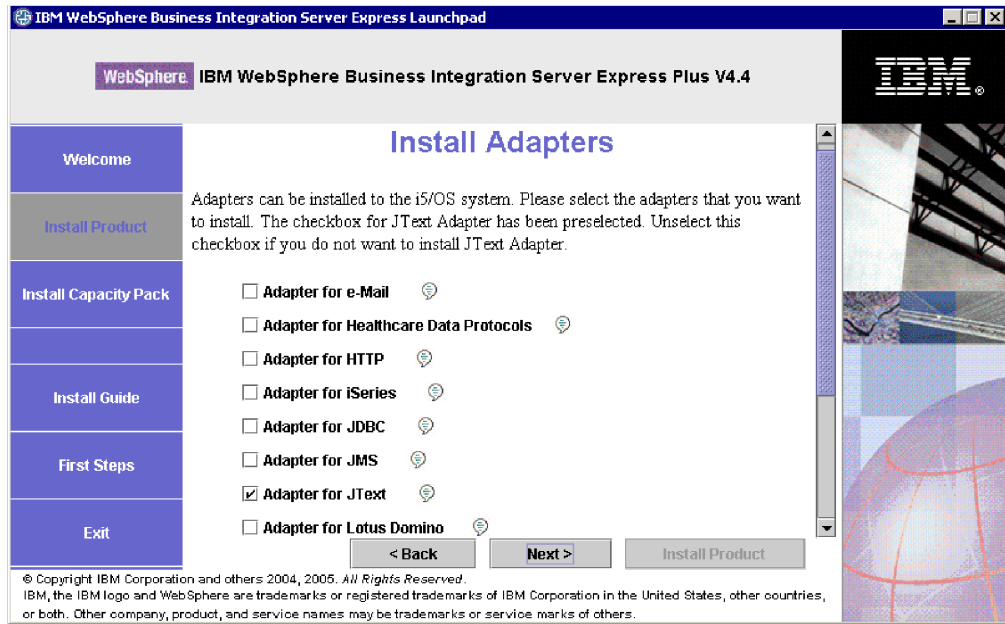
IBM WebSphere Business Integration Server Express Launchpad

WebSphere. IBM WebSphere Business Integration Server Express Plus V4.4

IBM

Welcome

Install Product

Install Capacity Pack

Install Guide

First Steps

Exit

Install Adapters

Adapters can be installed to the i5/OS system. Please select the adapters that you want to install. The checkbox for JText Adapter has been preselected. Unselect this checkbox if you do not want to install JText Adapter.

☐ Adapter for e-Mail
☐ Adapter for Healthcare Data Protocols
☐ Adapter for HTTP
☐ Adapter for iSeries
☐ Adapter for JDBC
☐ Adapter for JMS
☑ Adapter for JText
☐ Adapter for Lotus Domino

< Back
Next >
Install Product

© Copyright IBM Corporation and others 2004, 2005. All Rights Reserved.
IBM, the IBM logo and WebSphere are trademarks or registered trademarks of IBM Corporation in the United States, other countries, or both. Other company, product, and service names may be trademarks or service marks of others.